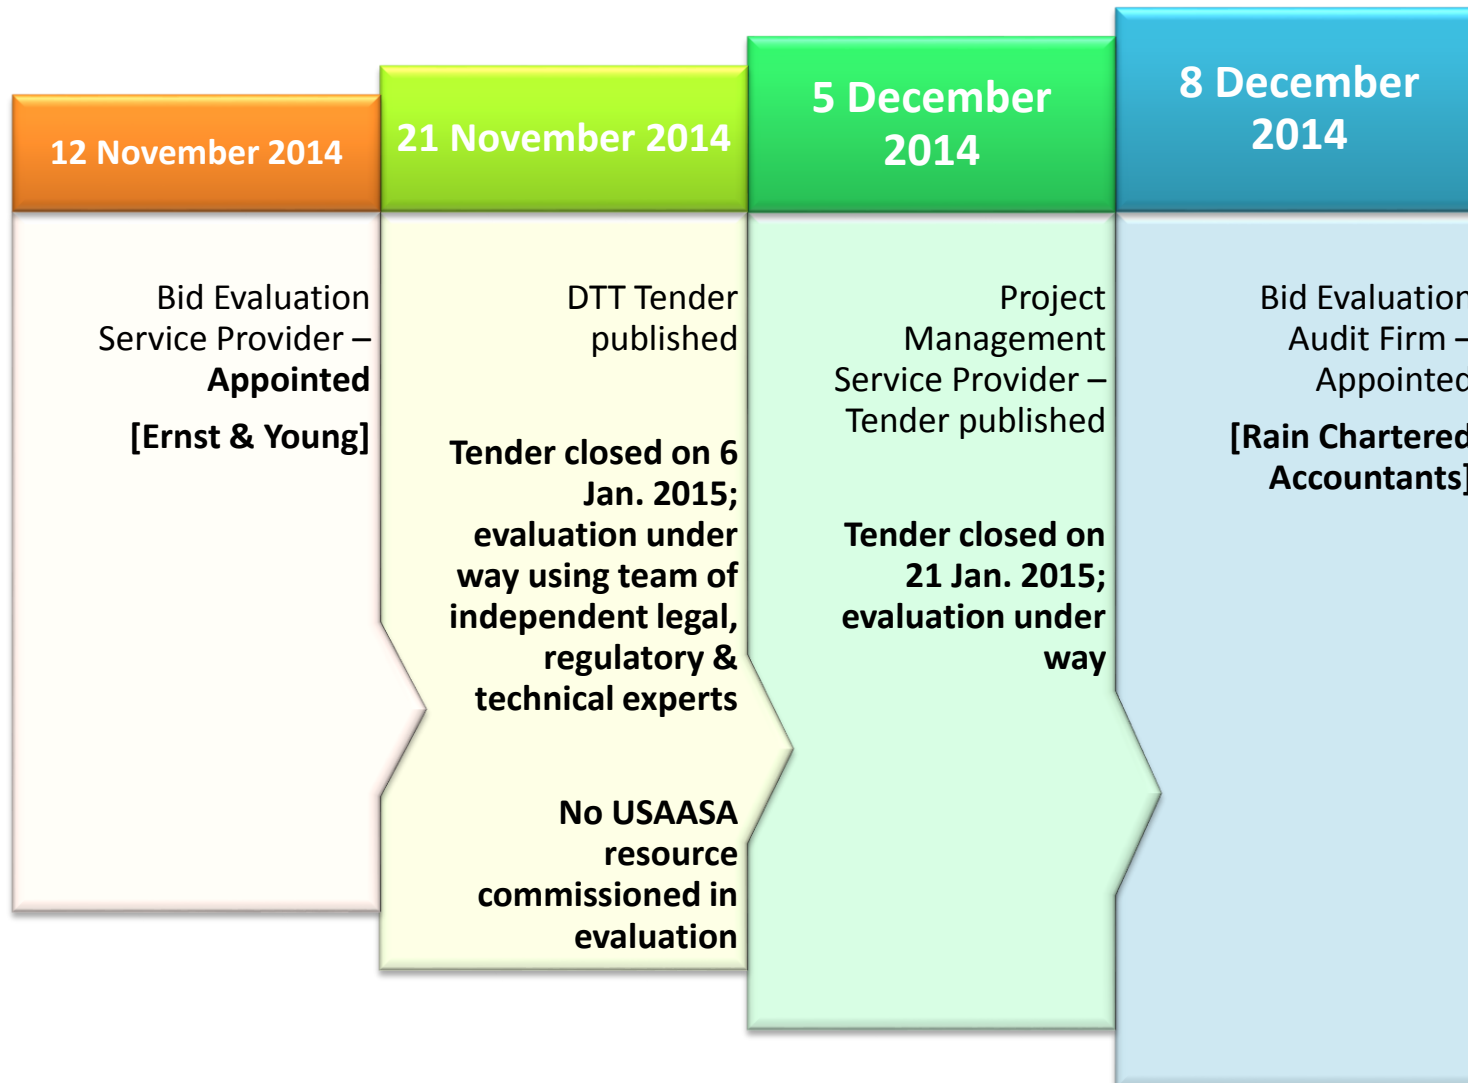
12 November 2014

Bid Evaluation Service Provider – **Appointed**

[Ernst & Young]

21 November 2014

DTT Tender published

Tender closed on 6 Jan. 2015; evaluation under way using team of independent legal, regulatory & technical experts

No USAASA resource commissioned in evaluation

5 December 2014

Project Management Service Provider – Tender published

Tender closed on 21 Jan. 2015; evaluation under way

8 December 2014

Bid Evaluation Audit Firm – Appointed

[Rain Chartered Accountants]